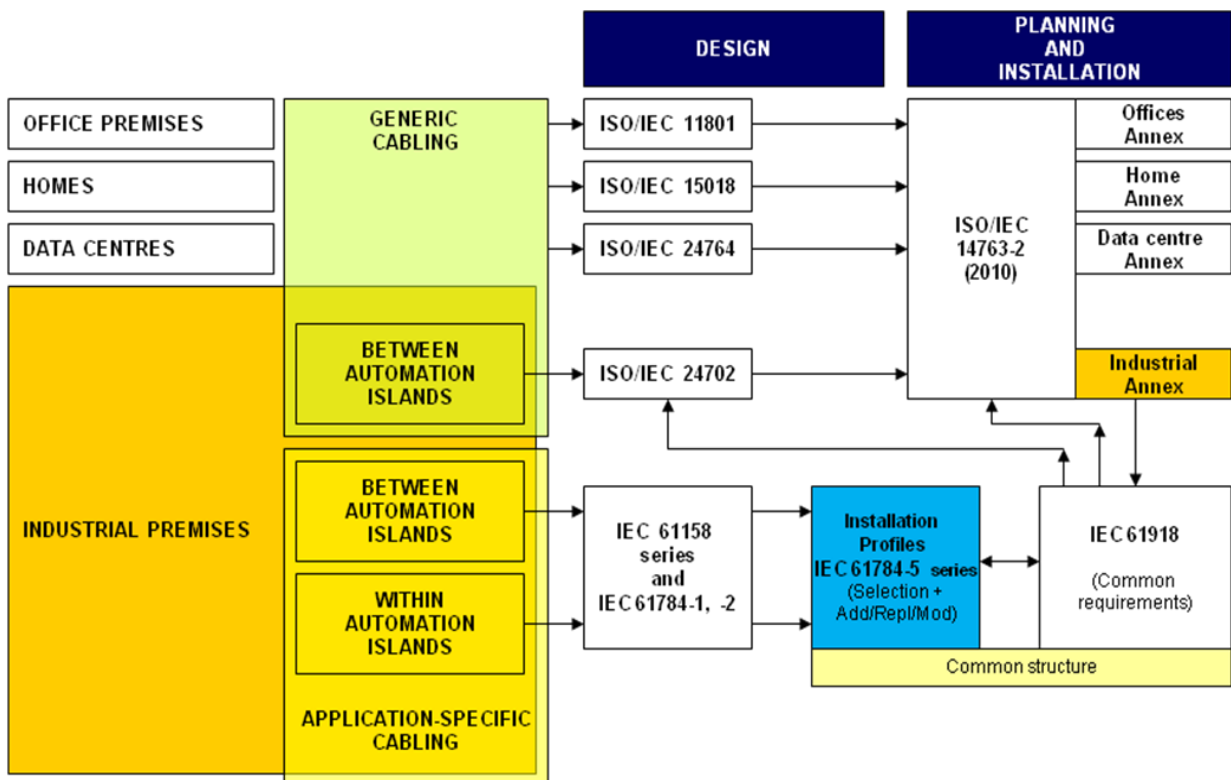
DESIGN

PLANNING AND INSTALLATION

OFFICE PREMISES

HOMES

DATA CENTRES

GENERIC CABLING

ISO/IEC 11801

ISO/IEC 15018

ISO/IEC 24764

ISO/IEC 14763-2 (2010)

Offices Annex

Home Annex

Data centre Annex

INDUSTRIAL PREMISES

BETWEEN AUTOMATION ISLANDS

ISO/IEC 24702

Industrial Annex

BETWEEN AUTOMATION ISLANDS

WITHIN AUTOMATION ISLANDS

APPLICATION-SPECIFIC CABLING

IEC 61158 series and IEC 61784-1, -2

Installation Profiles IEC 61784-5 series (Selection + Add/Repl/Mod)

IEC 61918

(Common requirements)

Common structure